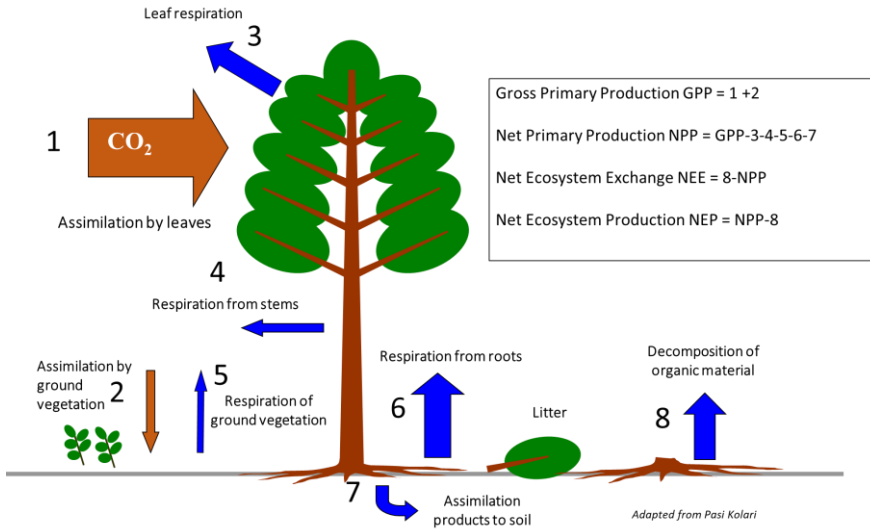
Leaf respiration

3

1

$CO_2$

Assimilation by leaves

Gross Primary Production GPP = 1 +2

Net Primary Production NPP = GPP-3-4-5-6-7

Net Ecosystem Exchange NEE = 8-NPP

Net Ecosystem Production NEP = NPP-8

4

Respiration from stems

Assimilation by ground vegetation

2

5

Respiration of ground vegetation

Respiration from roots

6

Litter

Decomposition of organic material

8

7

Assimilation products to soil

Adapted from Pasi Kolari